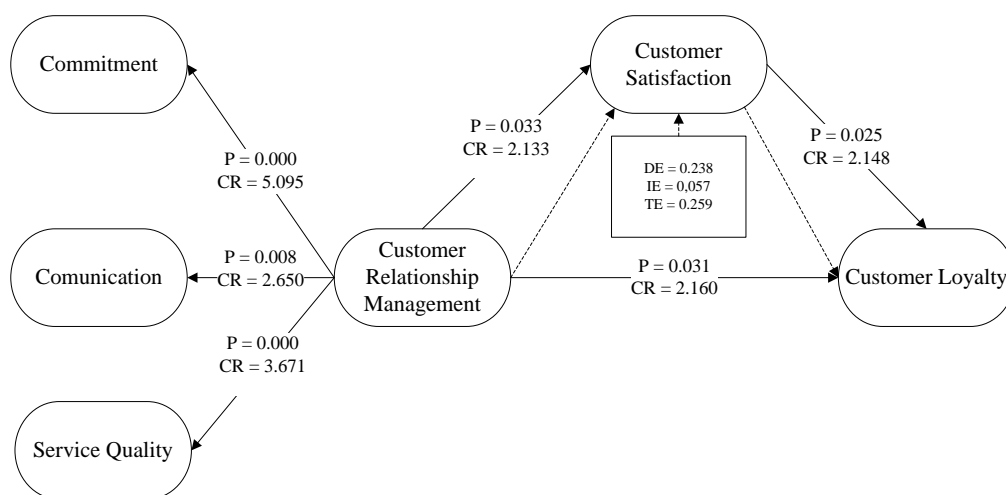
Commitment

P = 0.000
CR = 5.095

P = 0.033
CR = 2.133

Customer Satisfaction

DE = 0.238
IE = 0,057
TE = 0.259

P = 0.025
CR = 2.148

Comunication

P = 0.008
CR = 2.650

Customer Relationship Management

P = 0.031
CR = 2.160

Customer Loyalty

P = 0.000
CR = 3.671

Service Quality